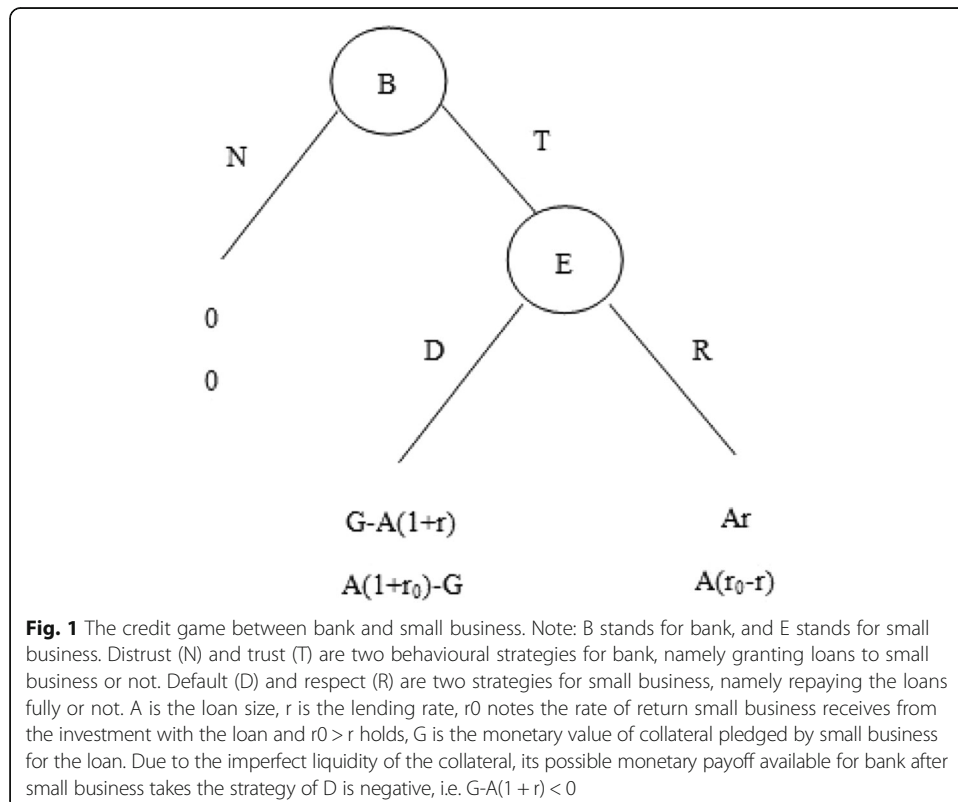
B

N

T

E

0

0

D

R

G-A(1+r)

$A(1+r_0)$-G

Ar

$A(r_0$-r)

**Fig. 1** The credit game between bank and small business. Note: B stands for bank, and E stands for small business. Distrust (N) and trust (T) are two behavioural strategies for bank, namely granting loans to small business or not. Default (D) and respect (R) are two strategies for small business, namely repaying the loans fully or not. A is the loan size, r is the lending rate, r0 notes the rate of return small business receives from the investment with the loan and r0 > r holds, G is the monetary value of collateral pledged by small business for the loan. Due to the imperfect liquidity of the collateral, its possible monetary payoff available for bank after small business takes the strategy of D is negative, i.e. G-A(1 + r) < 0